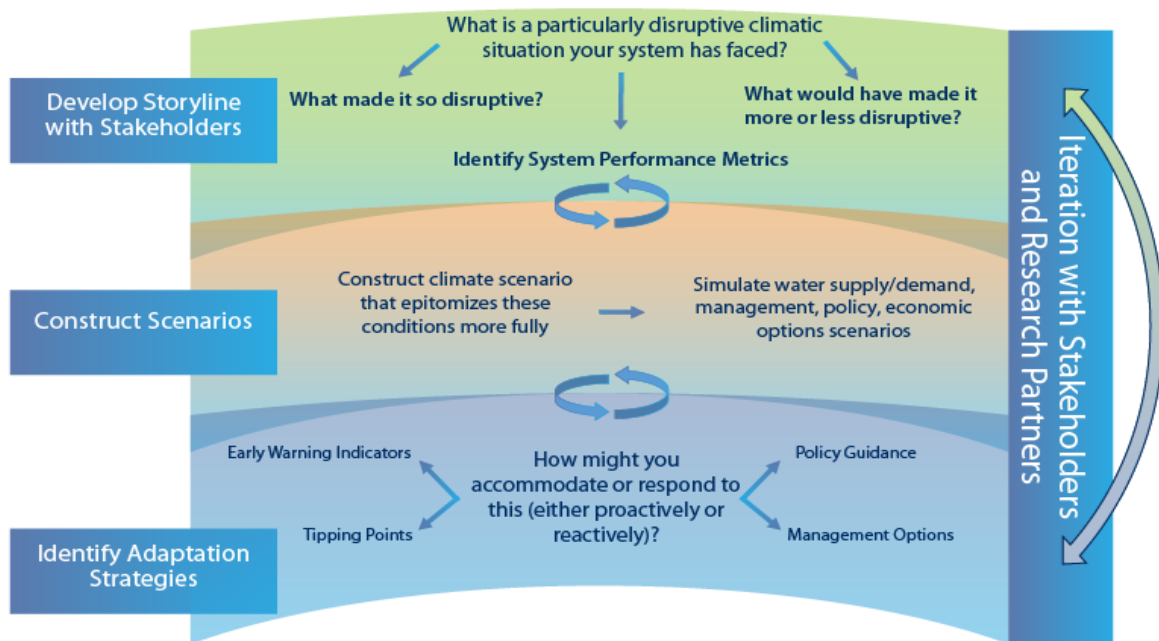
What is a particularly disruptive climatic situation your system has faced?

Develop Storyline with Stakeholders

What made it so disruptive?

What would have made it more or less disruptive?

Identify System Performance Metrics

Construct Scenarios

Construct climate scenario that epitomizes these conditions more fully

Simulate water supply/demand, management, policy, economic options scenarios

Early Warning Indicators

Tipping Points

How might you accommodate or respond to this (either proactively or reactively)?

Policy Guidance

Management Options

Identify Adaptation Strategies

Iteration with Stakeholders and Research Partners